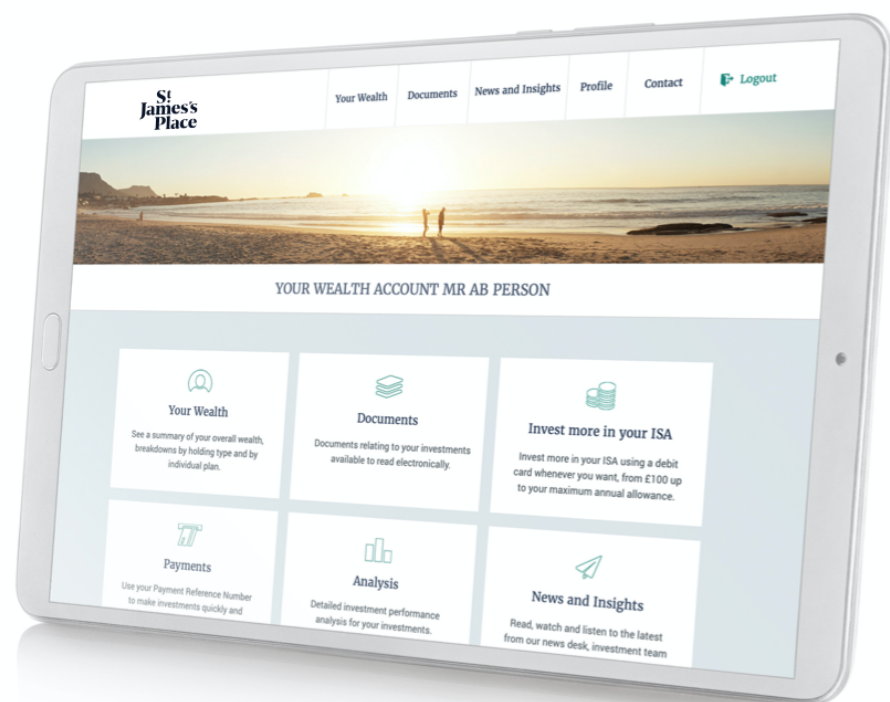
St James's Place

Your Wealth
Documents
News and Insights
Profile
Contact
Logout

YOUR WEALTH ACCOUNT MR AB PERSON

Your Wealth

See a summary of your overall wealth, breakdowns by holding type and by individual plan.

Documents

Documents relating to your investments available to read electronically.

Invest more in your ISA

Invest more in your ISA using a debit card whenever you want, from £100 up to your maximum annual allowance.

Payments

Use your Payment Reference Number to make investments quickly and

Analysis

Detailed investment performance analysis for your investments.

News and Insights

Read, watch and listen to the latest from our news desk, investment team